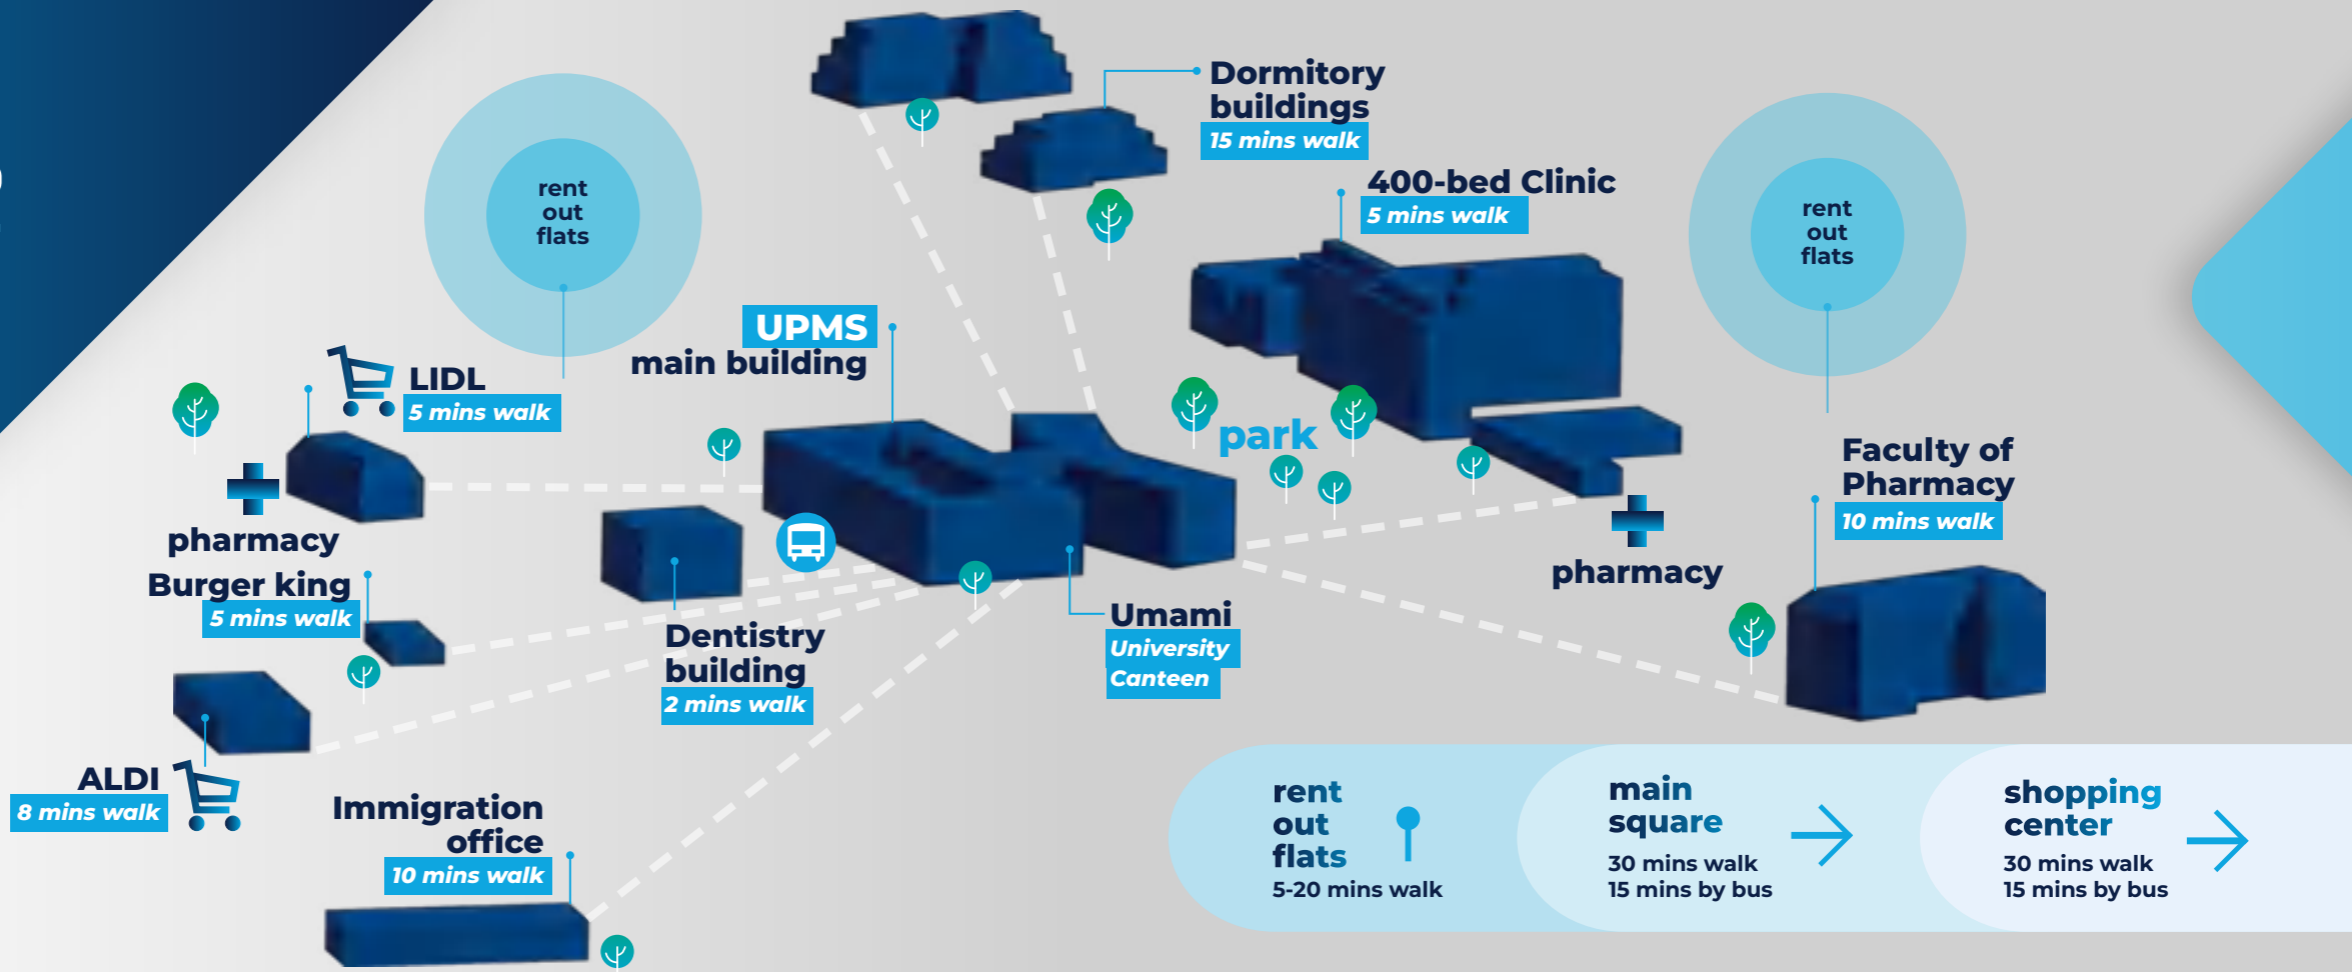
Dormitory buildings
15 mins walk

rent out flats

400-bed Clinic
5 mins walk

rent out flats

UPMS
main building

LIDL
5 mins walk

park

Faculty of Pharmacy
10 mins walk

pharmacy

Burger king
5 mins walk

pharmacy

Dentistry building
2 mins walk

Umami
University Canteen

ALDI
8 mins walk

Immigration office
10 mins walk

rent out flats
5-20 mins walk

main square
30 mins walk
15 mins by bus

shopping center
30 mins walk
15 mins by bus